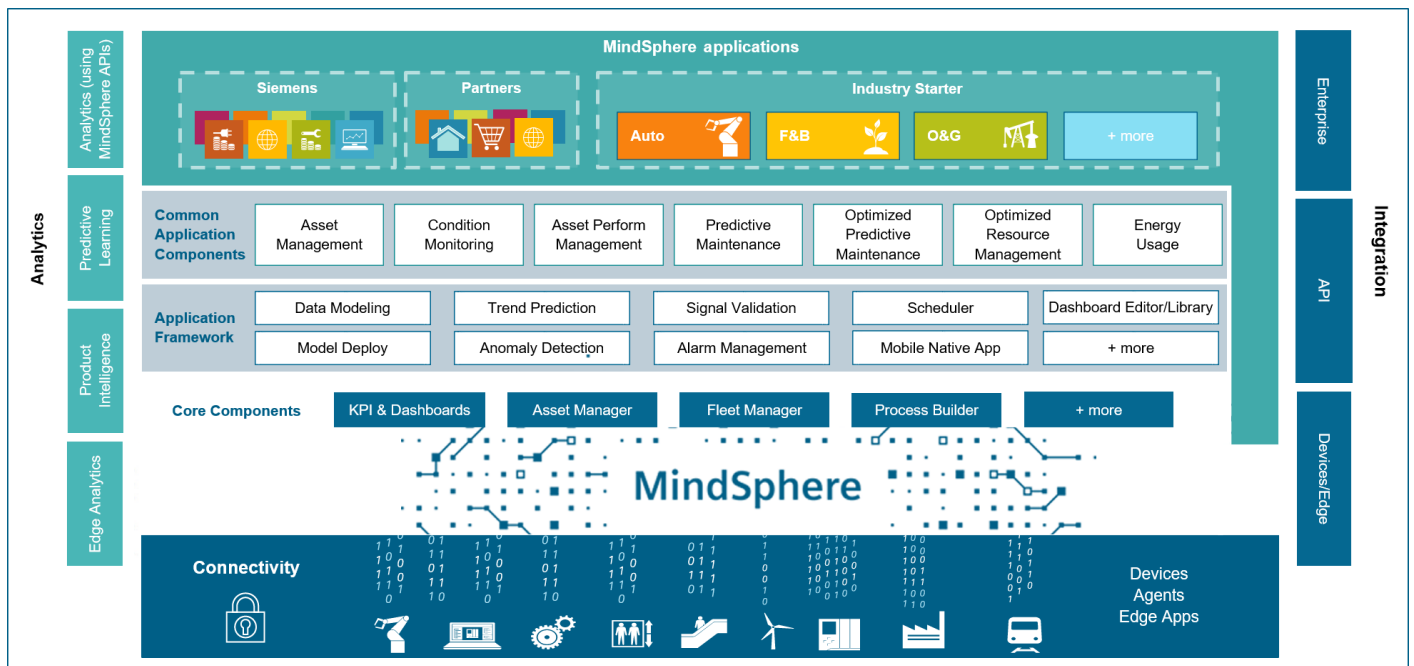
Analytics

Analytics (using MindSphere APIs)

Predictive Learning

Product Intelligence

Edge Analytics

MindSphere applications

Siemens

Partners

Industry Starter

Auto

F&B

O&G

+ more

Common Application Components

Asset Management

Condition Monitoring

Asset Perform Management

Predictive Maintenance

Optimized Predictive Maintenance

Optimized Resource Management

Energy Usage

Application Framework

Data Modeling

Trend Prediction

Signal Validation

Scheduler

Dashboard Editor/Library

Model Deploy

Anomaly Detection

Alarm Management

Mobile Native App

+ more

Core Components

KPI & Dashboards

Asset Manager

Fleet Manager

Process Builder

+ more

MindSphere

Connectivity

Devices
Agents
Edge Apps

Integration

Enterprise

API

Devices/Edge